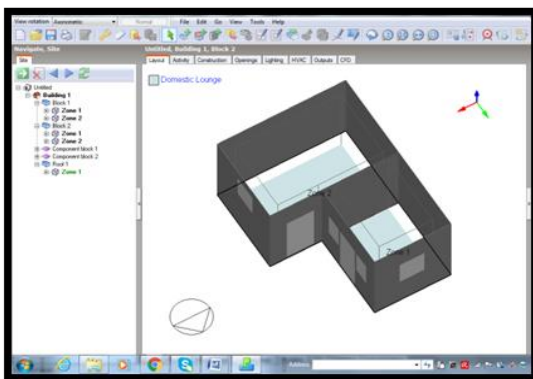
View rotation Axonometric Normal File Edit Go View Tools Help

Navigate, Site

Site

Untitled
Building 1
Block 1
Zone 1
Zone 2
Block 2
Zone 1
Zone 2
Component block 1
Component block 2
Roof 1
Zone 1

Untitled, Building 1, Block 2

Layout Activity Construction Openings Lighting HVAC Outputs CFD

Domestic Lounge

Zone 2

Zone 1

Address